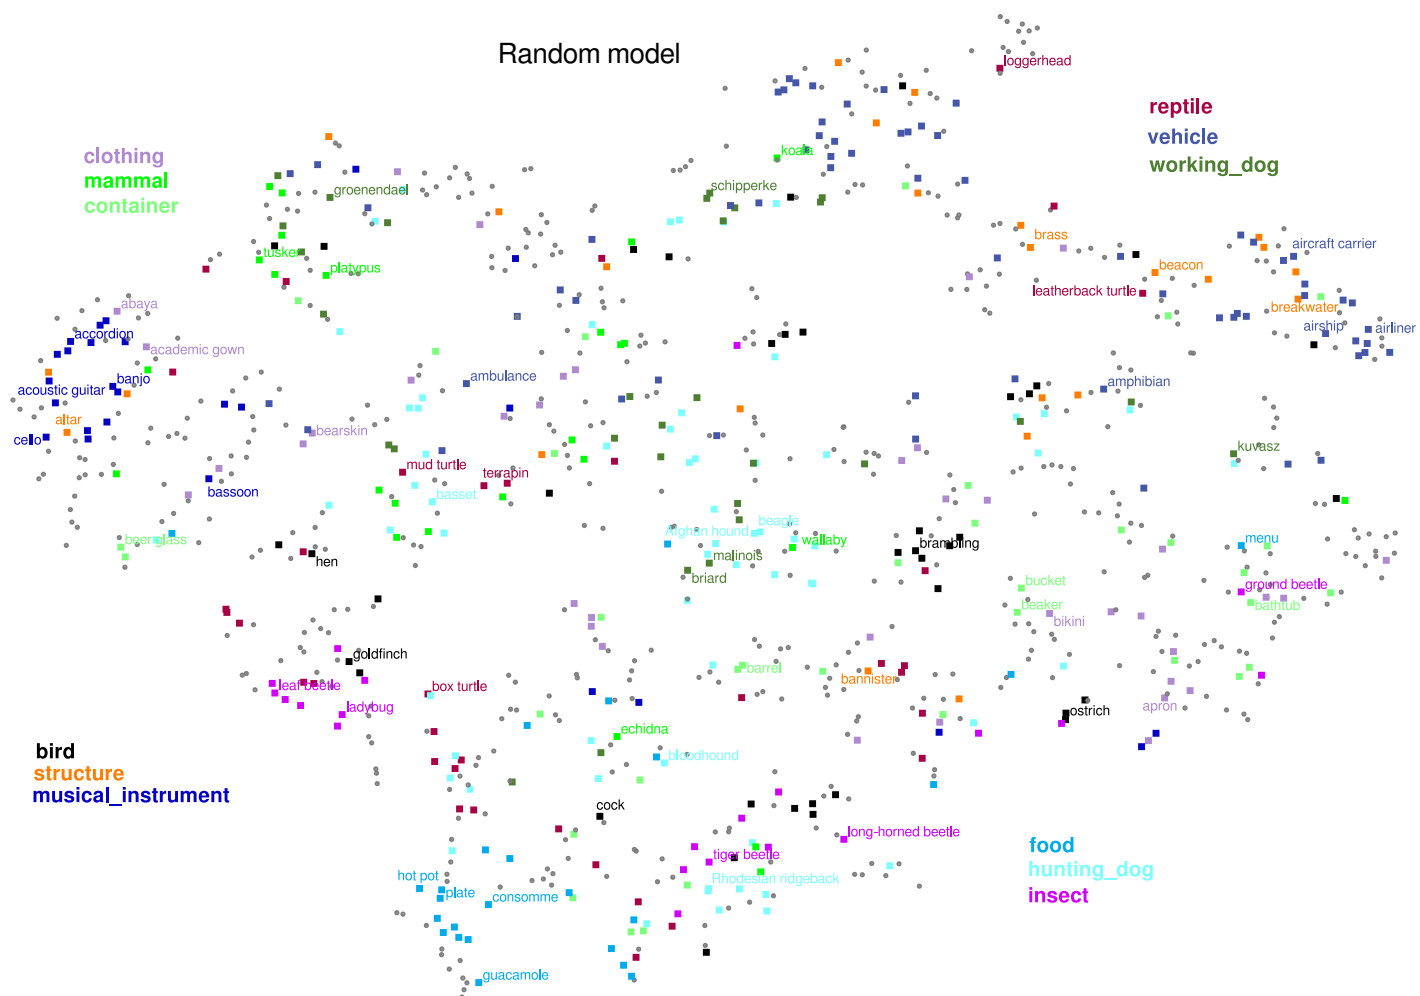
Random model

clothing
mammal
container

reptile
vehicle
working_dog

bird
structure
musical_instrument

food
hunting_dog
insect

loggerhead
koala
schipperke
groenendael
tusker
platypus
abaya
accordion
academic gown
acoustic guitar
banjo
altar
cello
brass
beacon
aircraft carrier
leatherback turtle
breakwater
airship
airliner
ambulance
bearskin
mud turtle
terrapin
basset
bassoon
beer glass
hen
amphibian
kuvasz
Afghan hound
beagle
wallaby
malinois
briard
brambling
menu
bucket
beaker
bikini
ground beetle
bathtub
goldfinch
leaf beetle
ladybug
box turtle
barrel
bannister
ostrich
apron
echidna
bloodhound
cock
long-horned beetle
tiger beetle
Rhodesian ridgeback
hot pot
plate
consomme
guacamole